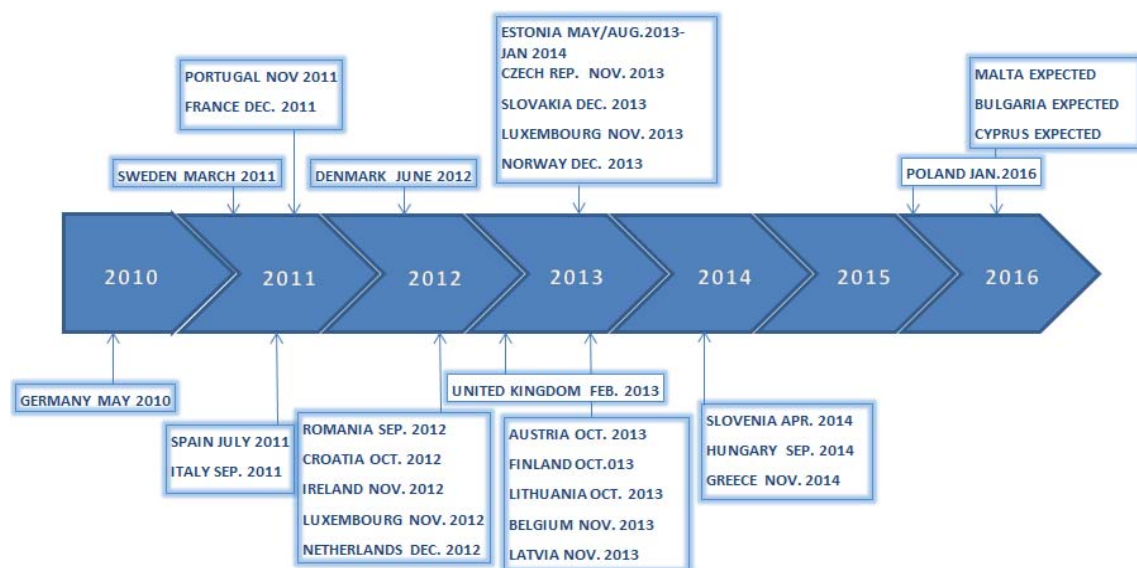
ESTONIA MAY/AUG.2013-JAN 2014
CZECH REP. NOV. 2013
SLOVAKIA DEC. 2013
LUXEMBOURG NOV. 2013
NORWAY DEC. 2013

PORTUGAL NOV 2011
FRANCE DEC. 2011

MALTA EXPECTED
BULGARIA EXPECTED
CYPRUS EXPECTED

SWEDEN MARCH 2011

DENMARK JUNE 2012

POLAND JAN.2016

2010

2011

2012

2013

2014

2015

2016

GERMANY MAY 2010

UNITED KINGDOM FEB. 2013

SPAIN JULY 2011
ITALY SEP. 2011

ROMANIA SEP. 2012
CROATIA OCT. 2012
IRELAND NOV. 2012
LUXEMBOURG NOV. 2012
NETHERLANDS DEC. 2012

AUSTRIA OCT. 2013
FINLAND OCT.013
LITHUANIA OCT. 2013
BELGIUM NOV. 2013
LATVIA NOV. 2013

SLOVENIA APR. 2014
HUNGARY SEP. 2014
GREECE NOV. 2014